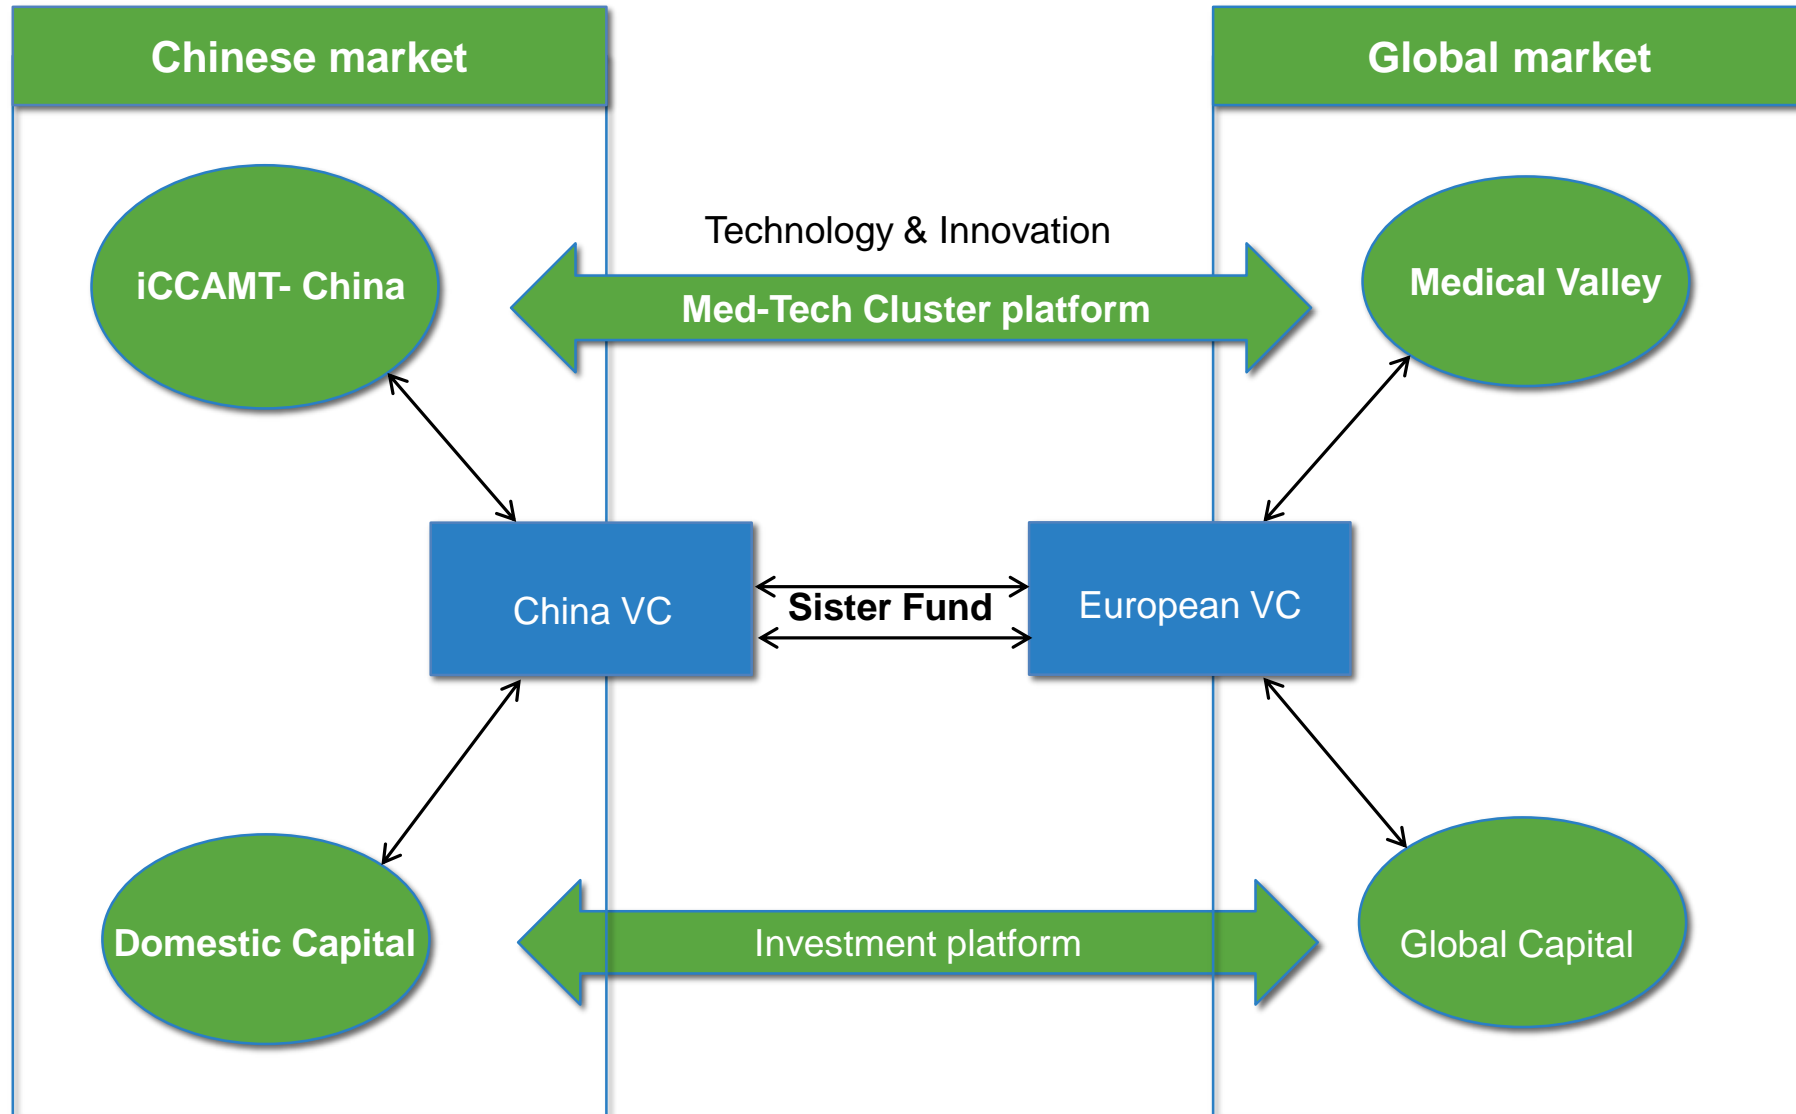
Chinese market

Global market

iCCAMT- China

Technology & Innovation

Med-Tech Cluster platform

Medical Valley

China VC

Sister Fund

European VC

Domestic Capital

Investment platform

Global Capital